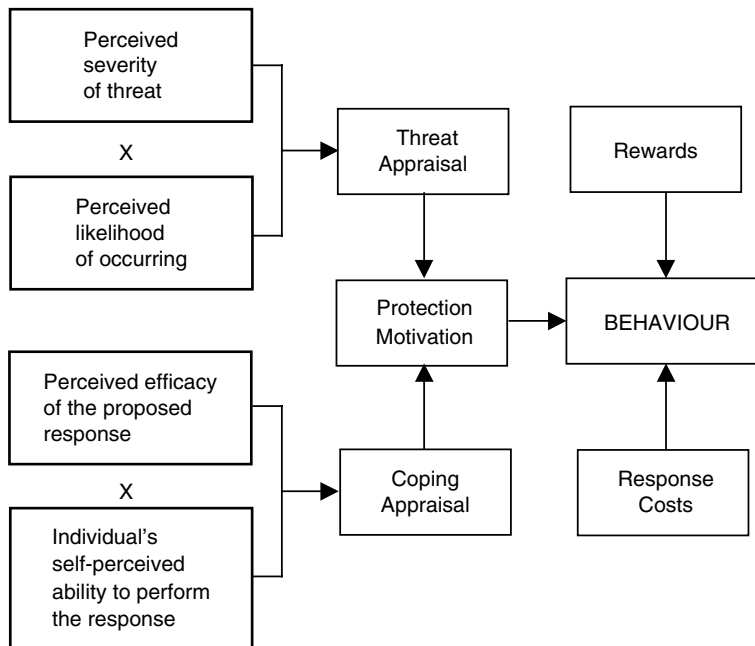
Perceived severity of threat

X

Perceived likelihood of occurring

Threat Appraisal

Rewards

Protection Motivation

BEHAVIOUR

Perceived efficacy of the proposed response

X

Individual's self-perceived ability to perform the response

Coping Appraisal

Response Costs